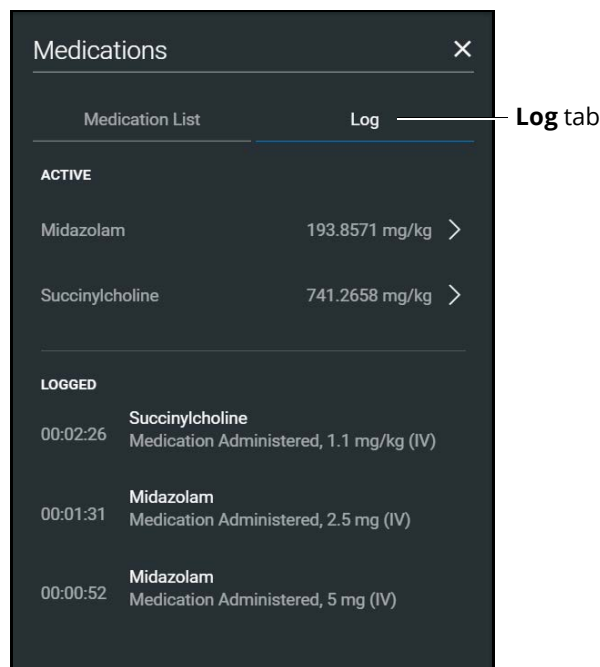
Medications ×

Medication List

Log

**Log** tab

ACTIVE

Midazolam 193.8571 mg/kg >

Succinylcholine 741.2658 mg/kg >

LOGGED

00:02:26 Succinylcholine
Medication Administered, 1.1 mg/kg (IV)

00:01:31 Midazolam
Medication Administered, 2.5 mg (IV)

00:00:52 Midazolam
Medication Administered, 5 mg (IV)